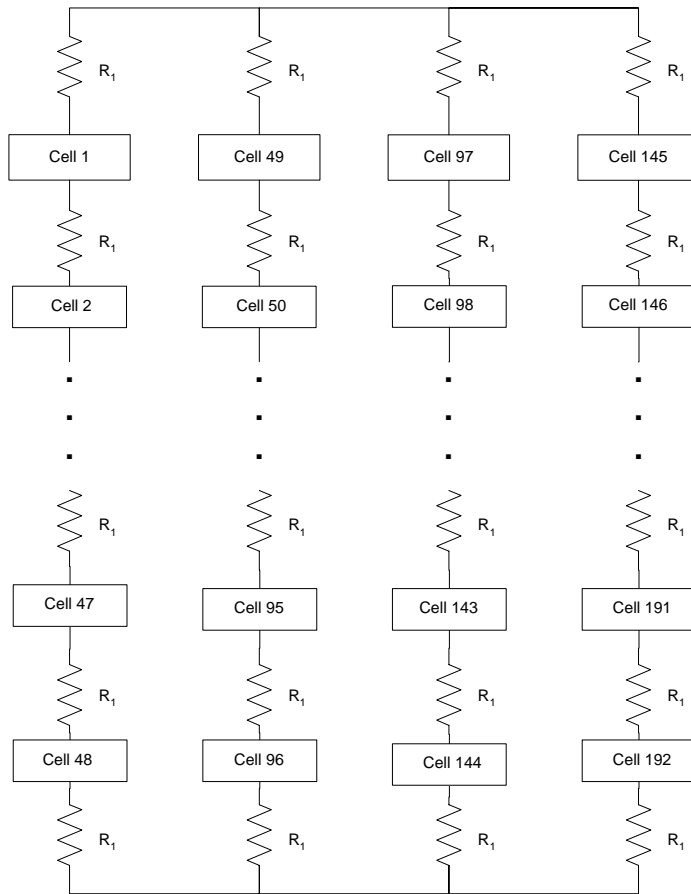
$R_1$ $R_1$ $R_1$ $R_1$

Cell 1 Cell 49 Cell 97 Cell 145

$R_1$ $R_1$ $R_1$ $R_1$

Cell 2 Cell 50 Cell 98 Cell 146

$R_1$ $R_1$ $R_1$ $R_1$

Cell 47 Cell 95 Cell 143 Cell 191

$R_1$ $R_1$ $R_1$ $R_1$

Cell 48 Cell 96 Cell 144 Cell 192

$R_1$ $R_1$ $R_1$ $R_1$